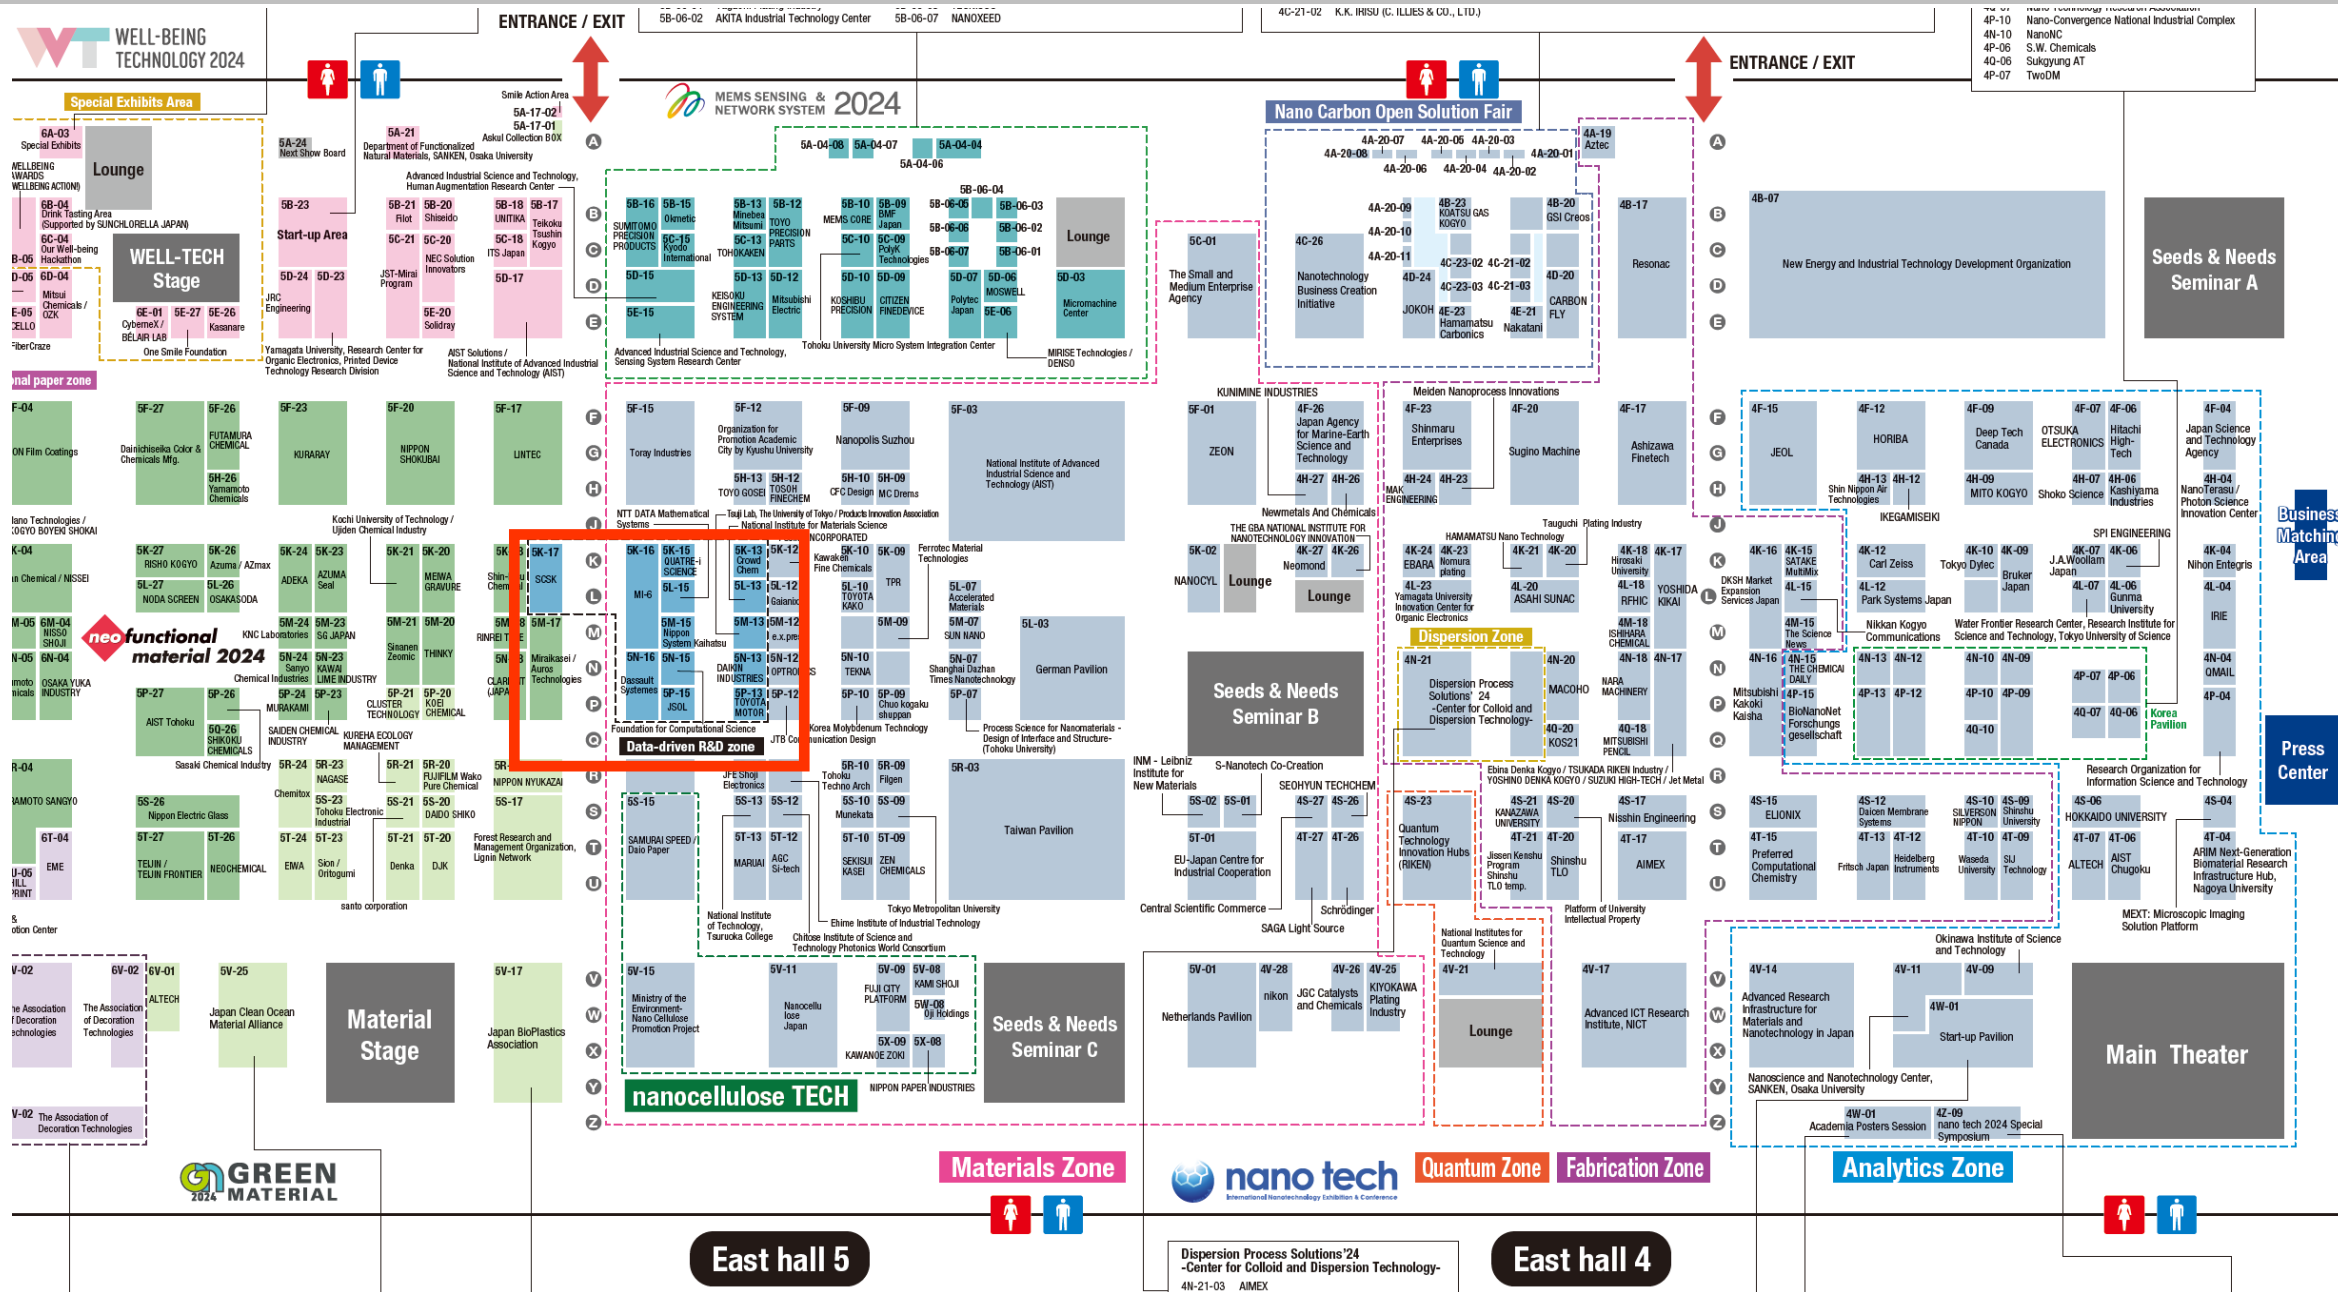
WELL-BEING TECHNOLOGY 2024

ENTRANCE / EXIT

5B-06-02 AKITA Industrial Technology Center
5B-06-07 NANOXEED

4C-21-02 K.K. IRISU (C. ILLIES & CO., LTD.)

4P-10 Nano-Convergence National Industrial Complex
4N-10 NanoNC
4P-06 S.W. Chemicals
4Q-06 Sukgyung AT
4P-07 TwoDM

ENTRANCE / EXIT

Special Exhibits Area

MEMS SENSING & NETWORK SYSTEM 2024

Nano Carbon Open Solution Fair

6A-03 Special Exhibits
Lounge
WELL-TECH Stage
Start-up Area
Seeds & Needs Seminar A
Seeds & Needs Seminar B
Seeds & Needs Seminar C
Material Stage
Main Theater
Press Center
Business Matching Area
Lounge
Dispersion Zone
Data-driven R&D zone
nanocellulose TECH
neo functional material 2024
GREEN MATERIAL 2024

Materials Zone
nano tech
Quantum Zone
Fabrication Zone
Analytics Zone

East hall 5
East hall 4

Dispersion Process Solutions'24
-Center for Colloid and Dispersion Technology-
4N-21-03 AIMEX

Toray Industries
Nanopolis Suzhou
National Institute of Advanced Industrial Science and Technology (AIST)
German Pavilion
Taiwan Pavilion
Netherlands Pavilion
JEOL
HORIBA
Resonac
New Energy and Industrial Technology Development Organization
ZEON
Sugino Machine
Ashizawa Finetech
Micromachine Center
Tohoku University Micro System Integration Center
Start-up Pavilion
Advanced ICT Research Institute, NICT
Japan BioPlastics Association
Japan Clean Ocean Material Alliance
Korea Pavilion